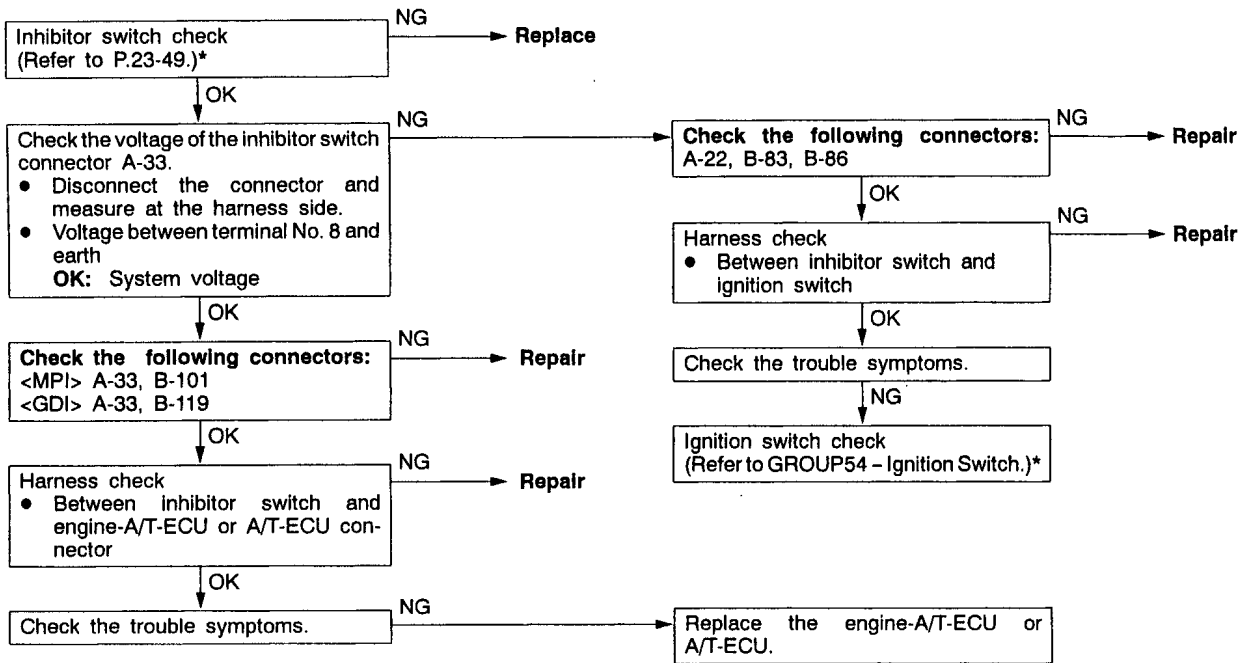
Inhibitor switch check (Refer to P.23-49.)*

NG

Replace

OK

Check the voltage of the inhibitor switch connector A-33.
• Disconnect the connector and measure at the harness side.
• Voltage between terminal No. 8 and earth
**OK:** System voltage

NG

OK

Check the following connectors:
<MPI> A-33, B-101
<GDI> A-33, B-119

NG

Repair

OK

Harness check
• Between inhibitor switch and engine-A/T-ECU or A/T-ECU connector

NG

Repair

OK

Check the trouble symptoms.

NG

Replace the engine-A/T-ECU or A/T-ECU.

Check the following connectors:
A-22, B-83, B-86

NG

Repair

OK

Harness check
• Between inhibitor switch and ignition switch

NG

Repair

OK

Check the trouble symptoms.

NG

Ignition switch check
(Refer to GROUP54 – Ignition Switch.)*